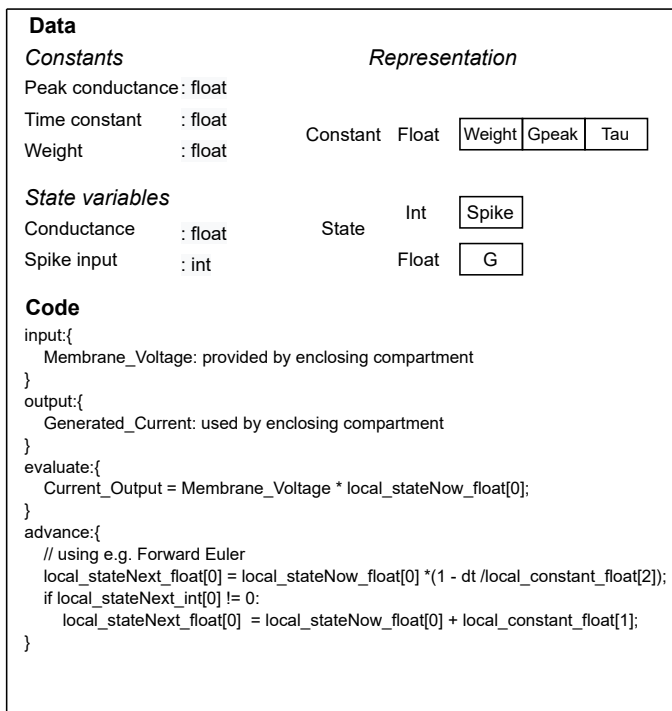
Data

Constants

Peak conductance : float
Time constant : float
Weight : float

Representation

Constant Float

| Weight | Gpeak | Tau |
|---|---|---|

State variables

Conductance : float
Spike input : int

State Int Spike
Float G

Code

input:{
Membrane_Voltage: provided by enclosing compartment
}
output:{
Generated_Current: used by enclosing compartment
}
evaluate:{
Current_Output = Membrane_Voltage * local_stateNow_float[0];
}
advance:{
// using e.g. Forward Euler
local_stateNext_float[0] = local_stateNow_float[0] *(1 - dt /local_constant_float[2]);
if local_stateNext_int[0] != 0:
local_stateNext_float[0] = local_stateNow_float[0] + local_constant_float[1];
}